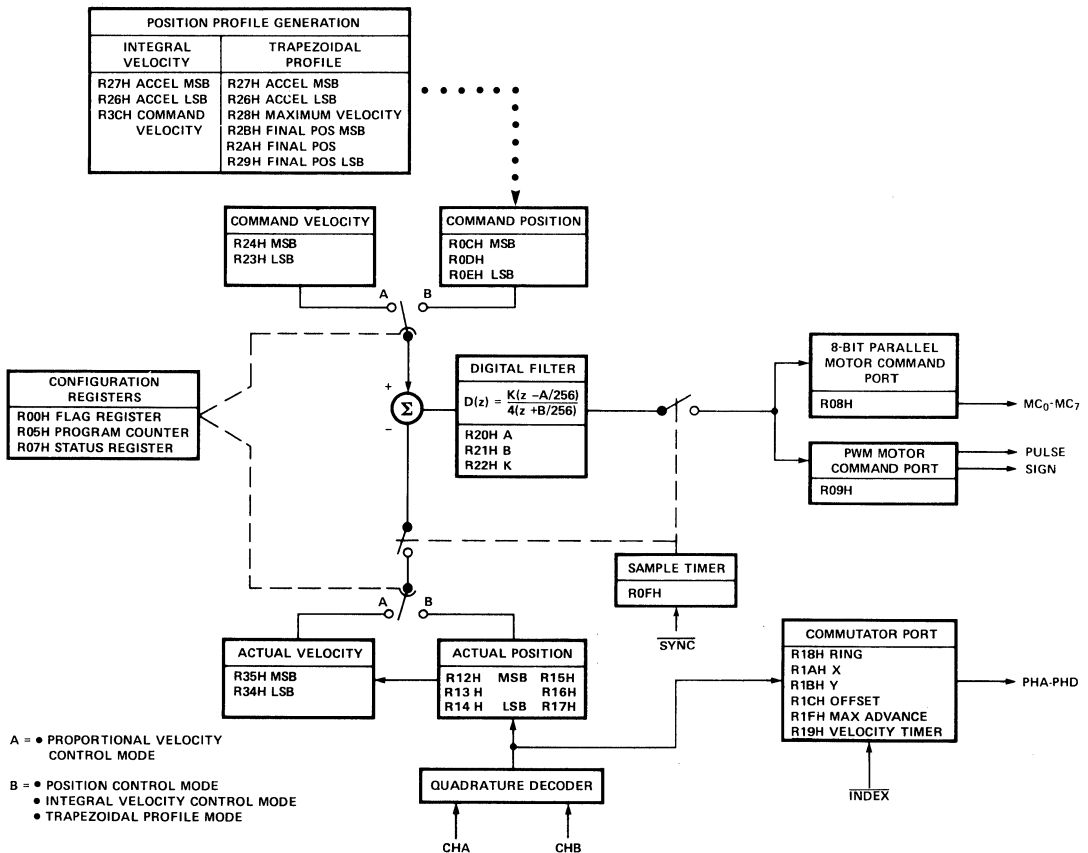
POSITION PROFILE GENERATION

| INTEGRAL VELOCITY | TRAPEZOIDAL PROFILE |
|---|---|
| R27H ACCEL MSB | R27H ACCEL MSB |
| R26H ACCEL LSB | R26H ACCEL LSB |
| R3CH COMMAND VELOCITY | R28H MAXIMUM VELOCITY |
| | R2BH FINAL POS MSB |
| | R2AH FINAL POS |
| | R29H FINAL POS LSB |

COMMAND VELOCITY
R24H MSB
R23H LSB

COMMAND POSITION
R0CH MSB
R0DH
R0EH LSB

A B

CONFIGURATION REGISTERS
R00H FLAG REGISTER
R05H PROGRAM COUNTER
R07H STATUS REGISTER

+
$\Sigma$
−

DIGITAL FILTER
$D(z) = \frac{K(z - A/256)}{4(z + B/256)}$
R20H A
R21H B
R22H K

8-BIT PARALLEL MOTOR COMMAND PORT
R08H

$MC_0$-$MC_7$

PWM MOTOR COMMAND PORT
R09H

PULSE
SIGN

SAMPLE TIMER
R0FH

$\overline{SYNC}$

A B

ACTUAL VELOCITY
R35H MSB
R34H LSB

ACTUAL POSITION
R12H MSB R15H
R13 H R16H
R14 H LSB R17H

COMMUTATOR PORT
R18H RING
R1AH X
R1BH Y
R1CH OFFSET
R1FH MAX ADVANCE
R19H VELOCITY TIMER

PHA-PHD

$\overline{INDEX}$

A = • PROPORTIONAL VELOCITY CONTROL MODE

B = • POSITION CONTROL MODE
• INTEGRAL VELOCITY CONTROL MODE
• TRAPEZOIDAL PROFILE MODE

QUADRATURE DECODER

CHA CHB